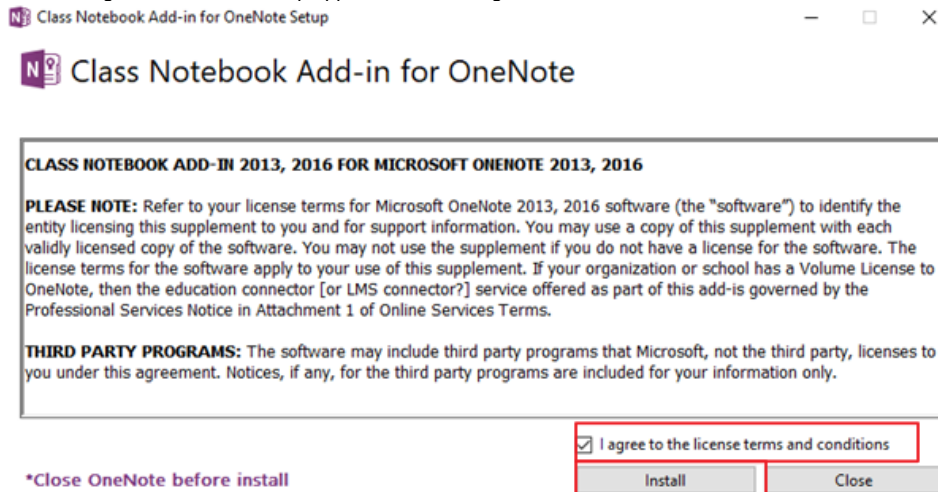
Class Notebook Add-in for OneNote Setup

Class Notebook Add-in for OneNote

CLASS NOTEBOOK ADD-IN 2013, 2016 FOR MICROSOFT ONENOTE 2013, 2016

PLEASE NOTE: Refer to your license terms for Microsoft OneNote 2013, 2016 software (the "software") to identify the entity licensing this supplement to you and for support information. You may use a copy of this supplement with each validly licensed copy of the software. You may not use the supplement if you do not have a license for the software. The license terms for the software apply to your use of this supplement. If your organization or school has a Volume License to OneNote, then the education connector [or LMS connector?] service offered as part of this add-is governed by the Professional Services Notice in Attachment 1 of Online Services Terms.

THIRD PARTY PROGRAMS: The software may include third party programs that Microsoft, not the third party, licenses to you under this agreement. Notices, if any, for the third party programs are included for your information only.

I agree to the license terms and conditions

*Close OneNote before install

Install

Close